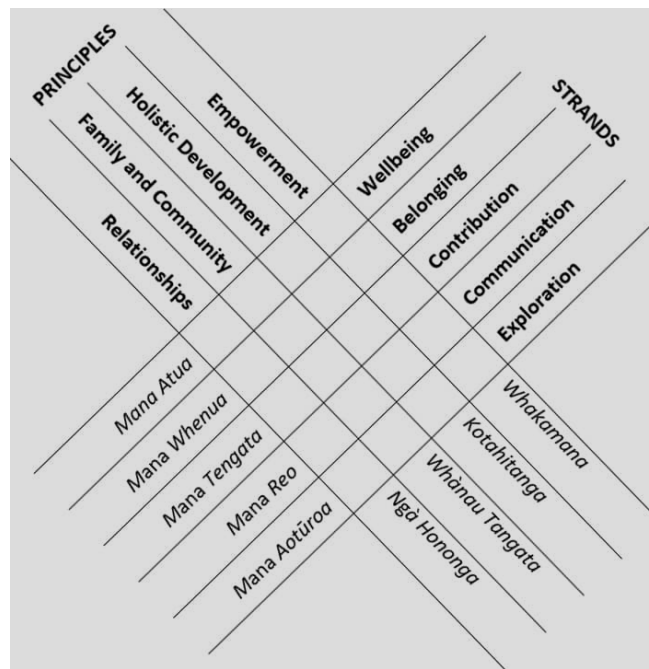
PRINCIPLES

Empowerment

Holistic Development

Family and Community

Relationships

STRANDS

Wellbeing

Belonging

Contribution

Communication

Exploration

Mana Atua

Mana Whenua

Mana Tangata

Mana Reo

Mana Aotūroa

Whakamana

Kotahitanga

Whānau Tangata

Ngā Hononga